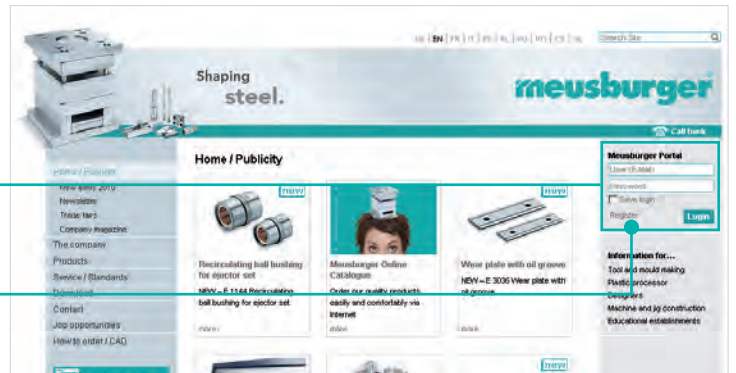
DE | EN | FR | IT | ES | PL | NL | RU | CZ | SK

Search Site

Shaping steel.

meusburger

Call back

Home / Publicity
New items 2010
Newsletter
Trade fairs
Company magazine
The company
Products
Service / Standards
Download
Contact
Job opportunities
How to order / CAD

Home / Publicity

new

Recirculating ball bushing for ejector set

NEW – E 1144 Recirculating ball bushing for ejector set.

more

Meusburger Online Catalogue

Order our quality products easily and comfortably via internet

more

new

Wear plate with oil groove

NEW – E 3036 Wear plate with oil groove

more

new

Meusburger Portal
User (E-Mail)
Password
Save login
Register
Login

Information for...
Tool and mould making
Plastic processor
Designers
Machine and jig construction
Educational establishments